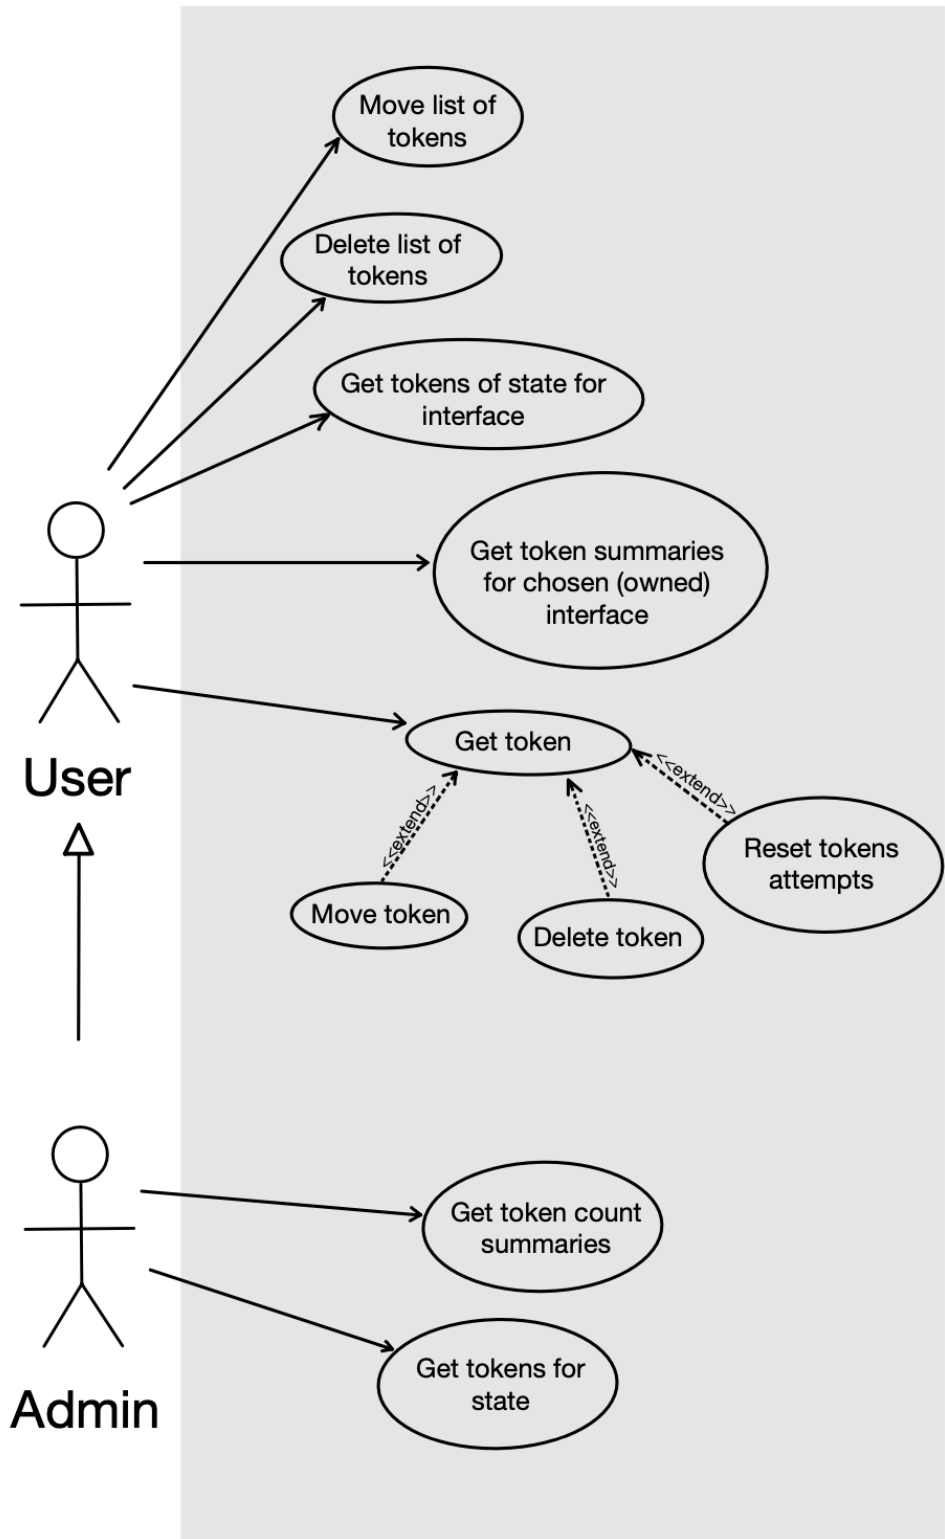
Move list of tokens

Delete list of tokens

Get tokens of state for interface

Get token summaries for chosen (owned) interface

User

Get token

<<extend>>

<<extend>>

<<extend>>

Reset tokens attempts

Move token

Delete token

Get token count summaries

Admin

Get tokens for state